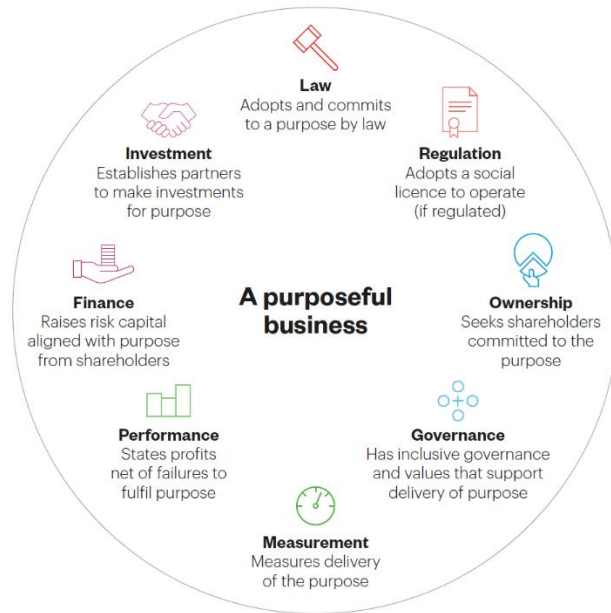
Law
Adopts and commits to a purpose by law

Investment
Establishes partners to make investments for purpose

Regulation
Adopts a social licence to operate (if regulated)

Finance
Raises risk capital aligned with purpose from shareholders

A purposeful business

Ownership
Seeks shareholders committed to the purpose

Performance
States profits net of failures to fulfil purpose

Governance
Has inclusive governance and values that support delivery of purpose

Measurement
Measures delivery of the purpose